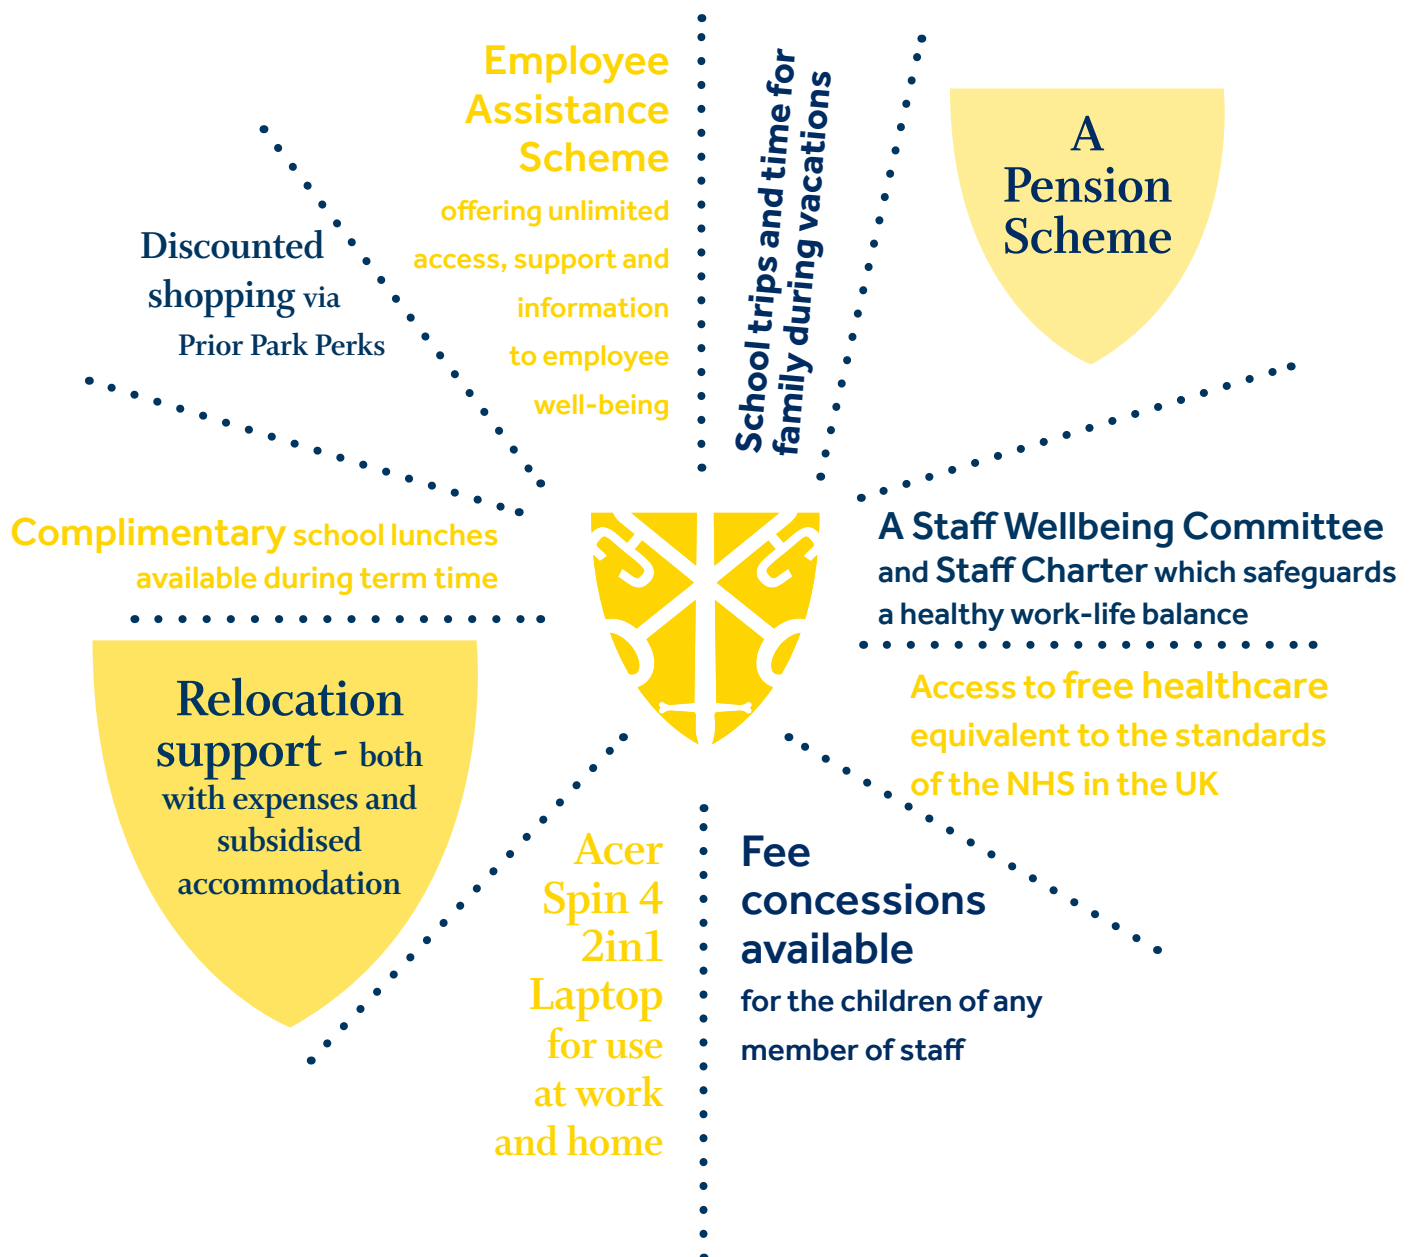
Employee Assistance Scheme offering unlimited access, support and information to employee well-being

School trips and time for family during vacations

A Pension Scheme

Discounted shopping via Prior Park Perks

Complimentary school lunches available during term time

A Staff Wellbeing Committee and Staff Charter which safeguards a healthy work-life balance

Access to free healthcare equivalent to the standards of the NHS in the UK

Relocation support - both with expenses and subsidised accommodation

Acer Spin 4 2in1 Laptop for use at work and home

Fee concessions available for the children of any member of staff